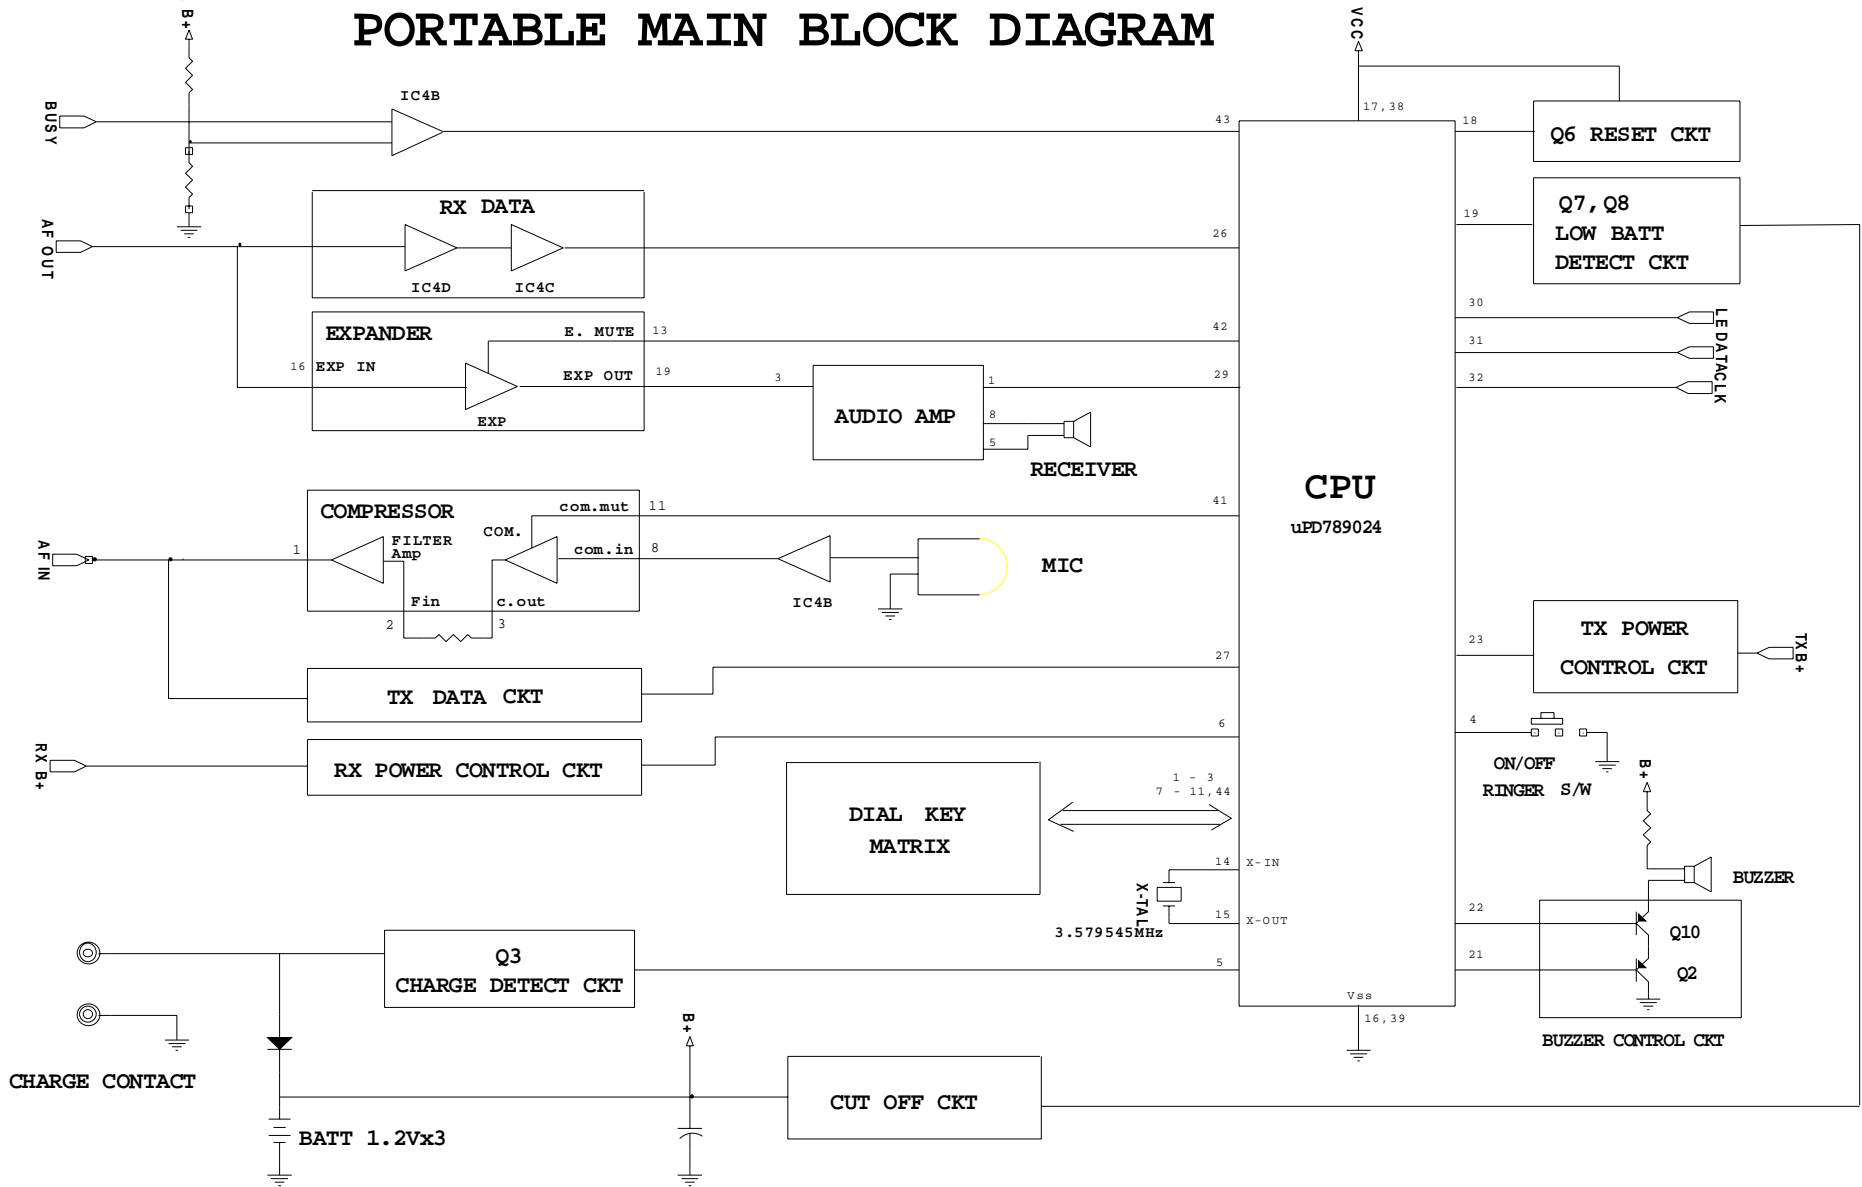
PORTABLE MAIN BLOCK DIAGRAM

B+

VCC

BUSY

IC4B

43

17,38

18

Q6 RESET CKT

AF OUT

RX DATA

26

19

Q7,Q8
LOW BATT
DETECT CKT

IC4D

IC4C

EXPANDER

E. MUTE

13

42

30

LE

31

DATA

32

CLK

16

EXP IN

EXP OUT

19

3

1

29

AUDIO AMP

8

5

EXP

RECEIVER

CPU

uPD789024

COMPRESSOR

com.mut

11

41

AF IN

1

FILTER Amp

COM.

com.in

8

MIC

Fin

c.out

IC4B

2

3

TX POWER CONTROL CKT

23

TX B+

27

TX DATA CKT

6

4

RX B+

RX POWER CONTROL CKT

ON/OFF
RINGER S/W

B+

1 - 3
7 - 11,44

DIAL KEY MATRIX

14

X-IN

BUZZER

X-TAL

15

X-OUT

3.579545MHz

22

Q10

Q3
CHARGE DETECT CKT

5

21

Q2

Vss

16,39

B+

BUZZER CONTROL CKT

CHARGE CONTACT

CUT OFF CKT

BATT 1.2Vx3